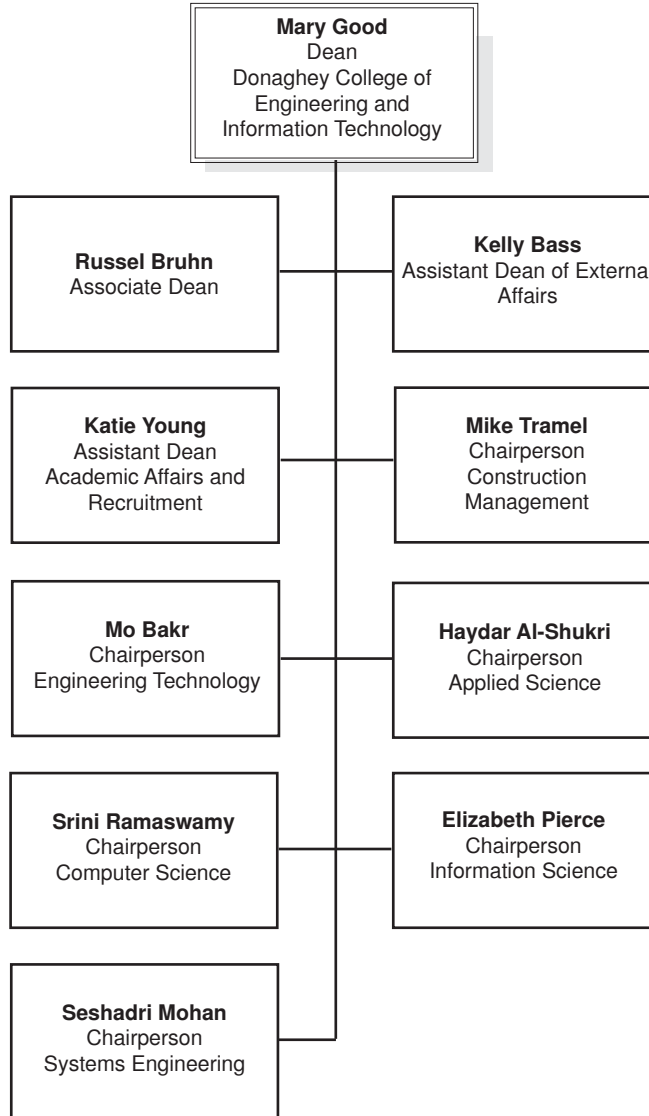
Mary Good
Dean
Donaghey College of Engineering and Information Technology

Russel Bruhn
Associate Dean

Kelly Bass
Assistant Dean of Externa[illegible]
Affairs

Katie Young
Assistant Dean
Academic Affairs and Recruitment

Mike Tramel
Chairperson
Construction Management

Mo Bakr
Chairperson
Engineering Technology

Haydar Al-Shukri
Chairperson
Applied Science

Srini Ramaswamy
Chairperson
Computer Science

Elizabeth Pierce
Chairperson
Information Science

Seshadri Mohan
Chairperson
Systems Engineering